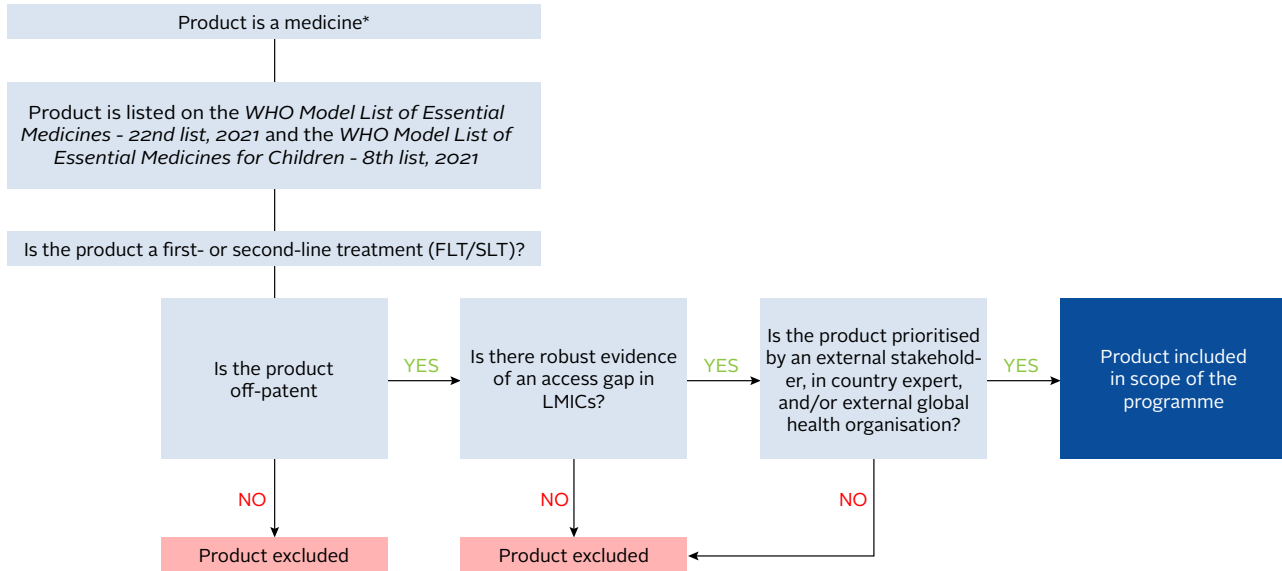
Product is a medicine*

Product is listed on the *WHO Model List of Essential Medicines - 22nd list, 2021* and the *WHO Model List of Essential Medicines for Children - 8th list, 2021*

Is the product a first- or second-line treatment (FLT/SLT)?

Is the product off-patent

YES

Is there robust evidence of an access gap in LMICs?

YES

Is the product prioritised by an external stakeholder, in country expert, and/or external global health organisation?

YES

Product included in scope of the programme

NO

Product excluded

NO

Product excluded

NO